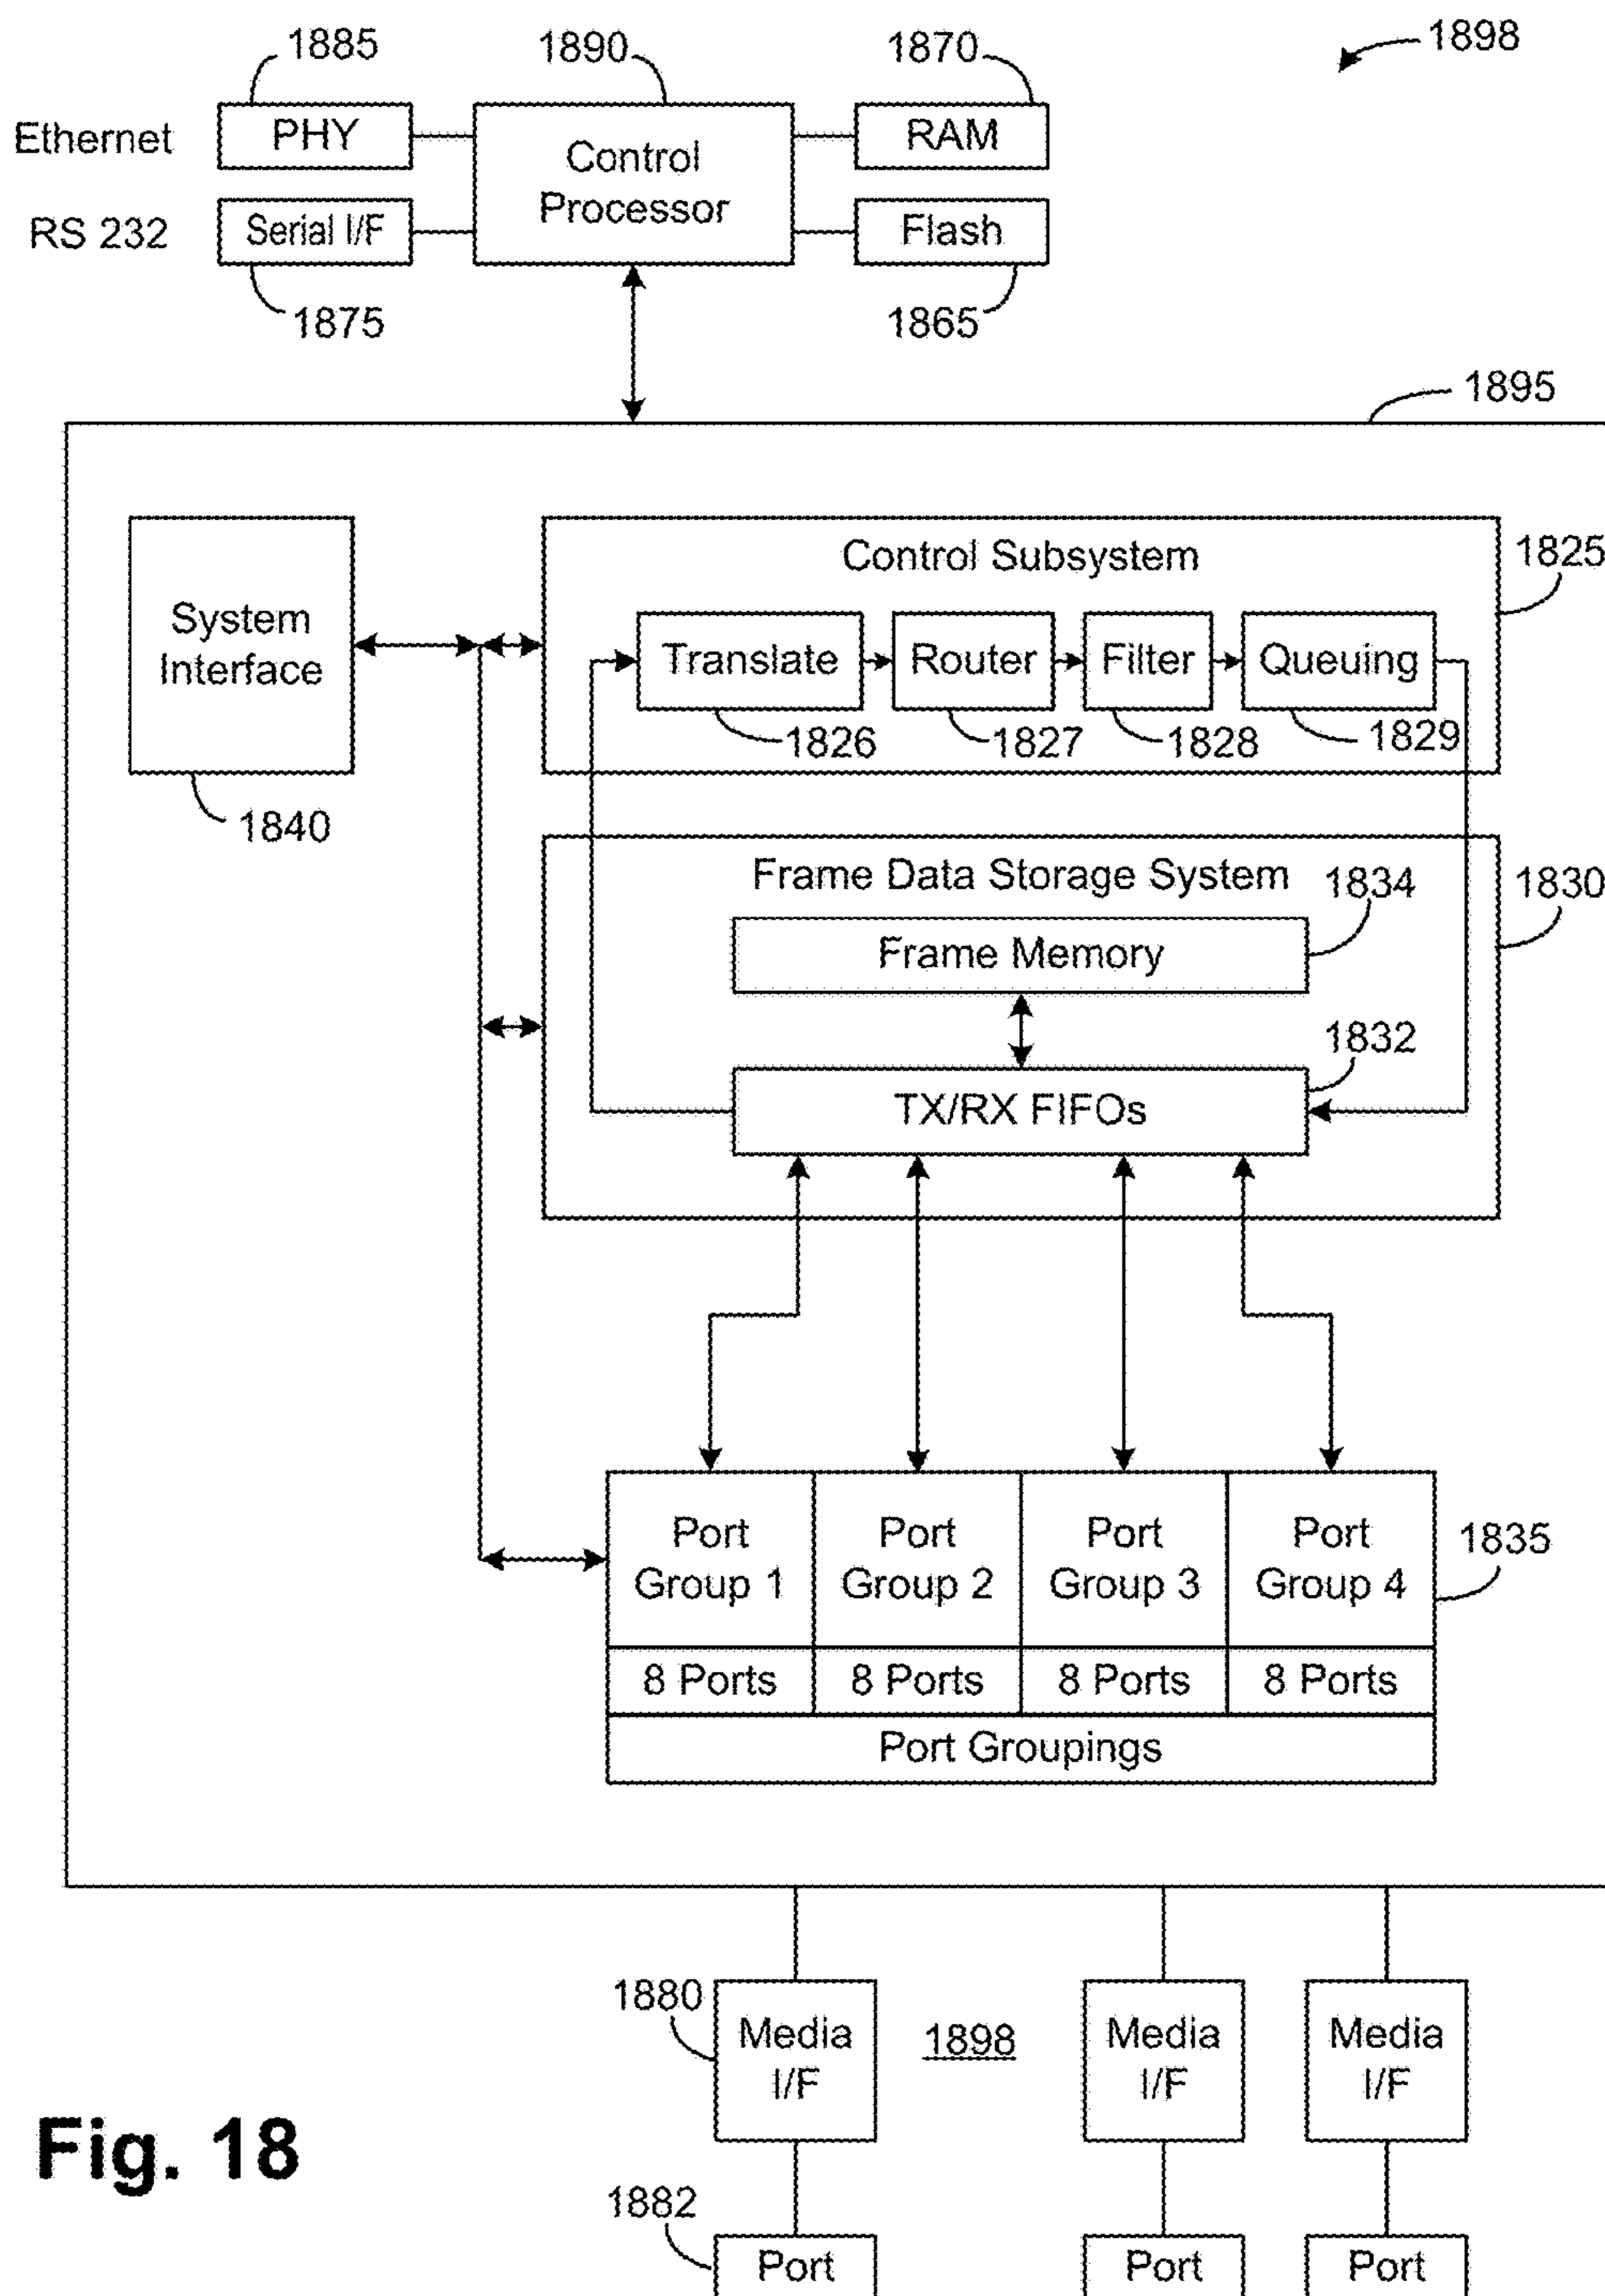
1885
1890
1870
1898
Ethernet
PHY
Control Processor
RAM
RS 232
Serial I/F
Flash
1875
1865
1895

System Interface
1840
Control Subsystem
1825
Translate
Router
Filter
Queuing
1826
1827
1828
1829

Frame Data Storage System
1834
1830
Frame Memory
1832
TX/RX FIFOs

| Port Group 1 | Port Group 2 | Port Group 3 | Port Group 4 |
|---|---|---|---|
| 8 Ports | 8 Ports | 8 Ports | 8 Ports |

Port Groupings
1835

1880
Media I/F
1898
Media I/F
Media I/F
Fig. 18
1882
Port
Port
Port